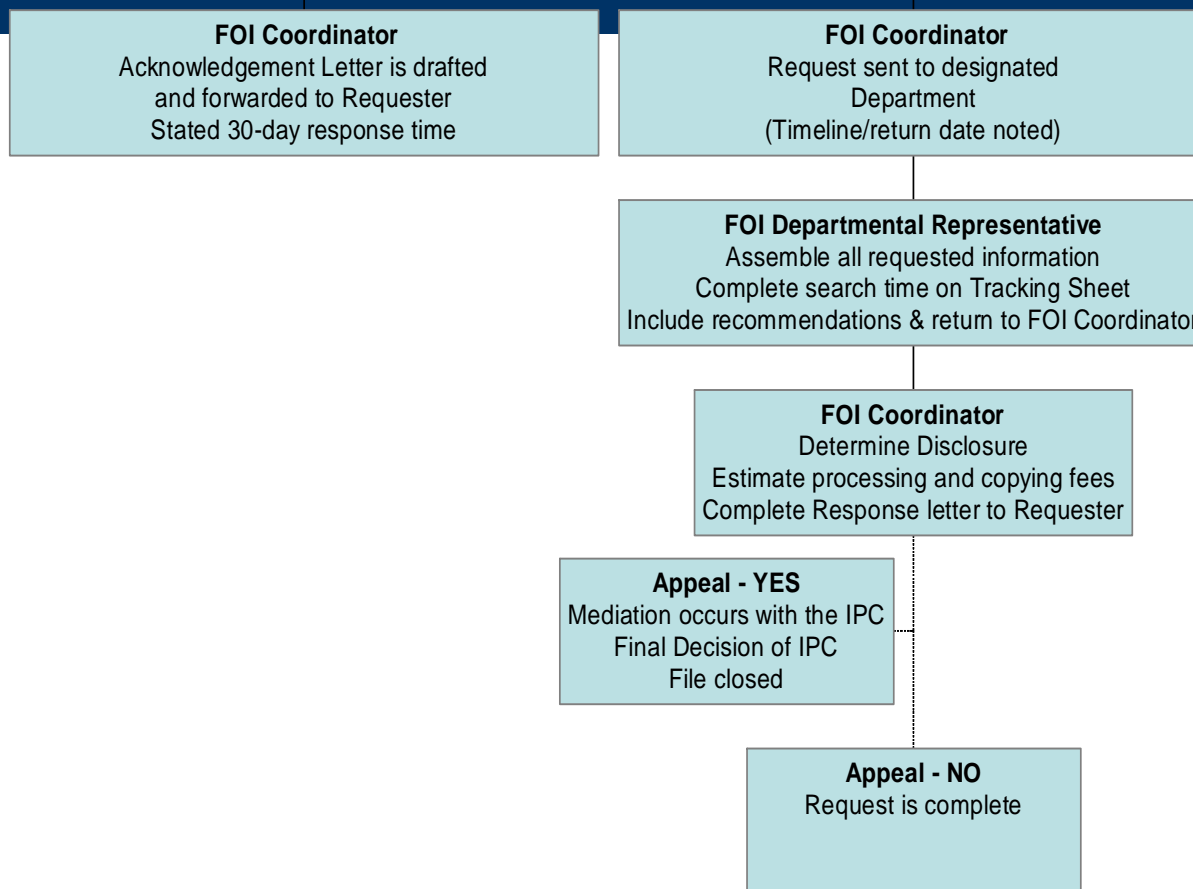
**FOI Coordinator**
Acknowledgement Letter is drafted and forwarded to Requester
Stated 30-day response time

**FOI Coordinator**
Request sent to designated Department
(Timeline/return date noted)

**FOI Departmental Representative**
Assemble all requested information
Complete search time on Tracking Sheet
Include recommendations & return to FOI Coordinator

**FOI Coordinator**
Determine Disclosure
Estimate processing and copying fees
Complete Response letter to Requester

**Appeal - YES**
Mediation occurs with the IPC
Final Decision of IPC
File closed

**Appeal - NO**
Request is complete